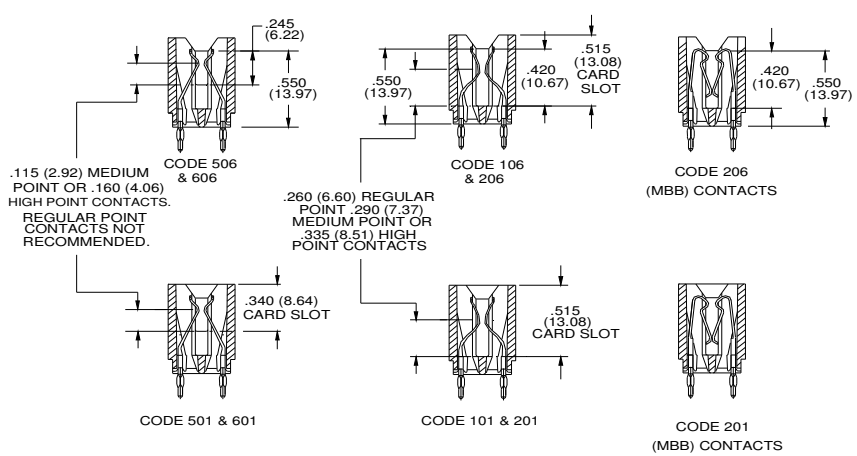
.245 (6.22)

.550 (13.97)

CODE 506 & 606

.115 (2.92) MEDIUM POINT OR .160 (4.06) HIGH POINT CONTACTS. REGULAR POINT CONTACTS NOT RECOMMENDED.

.550 (13.97)

.420 (10.67)

.515 (13.08) CARD SLOT

CODE 106 & 206

.420 (10.67)

.550 (13.97)

CODE 206 (MBB) CONTACTS

.260 (6.60) REGULAR POINT .290 (7.37) MEDIUM POINT OR .335 (8.51) HIGH POINT CONTACTS

.340 (8.64) CARD SLOT

CODE 501 & 601

.515 (13.08) CARD SLOT

CODE 101 & 201

CODE 201 (MBB) CONTACTS